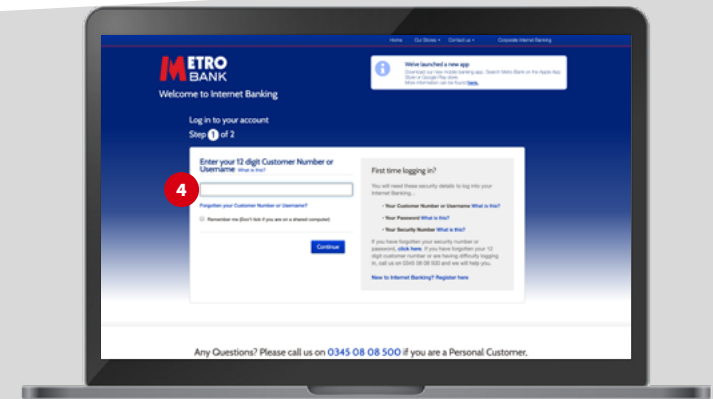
Home Our Stores Contact us Corporate Internet Banking

METRO BANK

Welcome to Internet Banking

We've launched a new app

Download our new mobile banking app. Search Metro Bank in the Apple App Store or Google Play store. More information can be found here.

Log in to your account

Step 1 of 2

Enter your 12 digit Customer Number or Username What is this?

4

Forgotten your Customer Number or Username?

Remember me (Don't tick if you are on a shared computer)

Continue

First time logging in?

You will need these security details to log into your Internet Banking...

• Your Customer Number or Username What is this?

• Your Password What is this?

• Your Security Number What is this?

If you have forgotten your security number or password, click here. If you have forgotten your 12 digit customer number or are having difficulty logging in, call us on 0345 08 08 500 and we will help you.

New to Internet Banking? Register here

Any Questions? Please call us on 0345 08 08 500 if you are a Personal Customer,